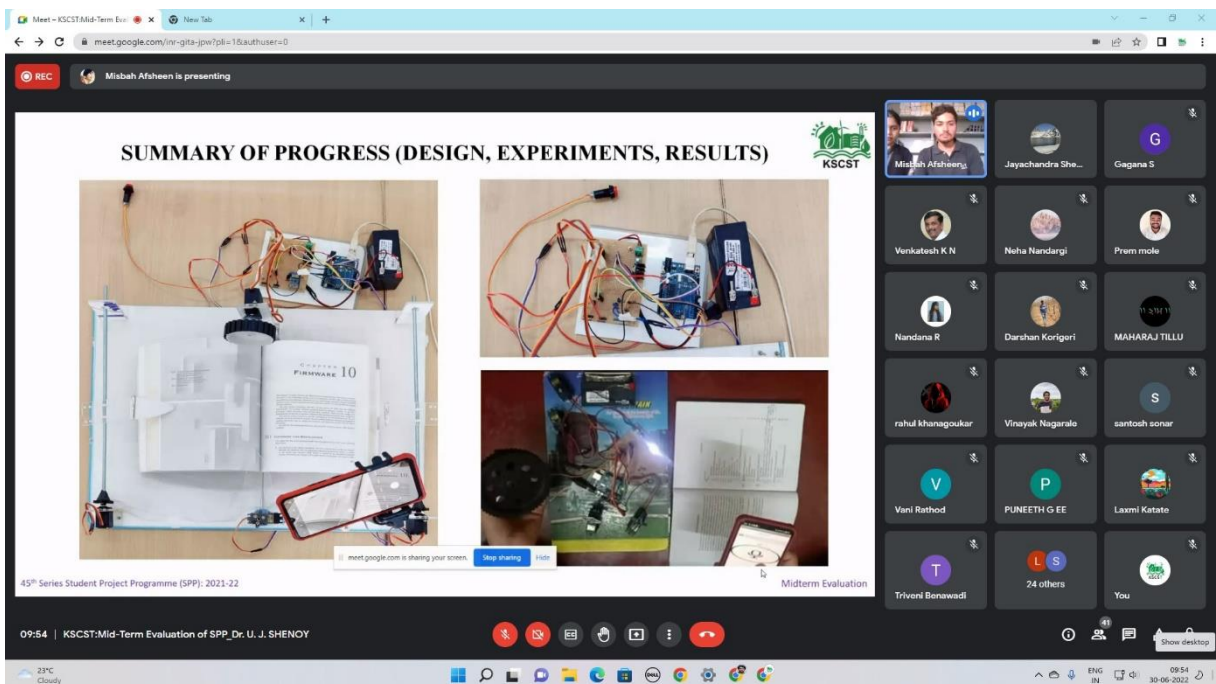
Meet – KSCST:Mid-Term Eva
New Tab
meet.google.com/inr-gita-jpw?pli=1&authuser=0

REC
Misbah Afsheen is presenting

SUMMARY OF PROGRESS (DESIGN, EXPERIMENTS, RESULTS)

KSCST

FIRMWARE 10

meet.google.com is sharing your screen. Stop sharing Hide

45th Series Student Project Programme (SPP): 2021-22

Midterm Evaluation

Misbah Afsheen
Jayachandra She...
G
Gagana S
Venkatesh K N
Neha Nandargi
Prem mole
Nandana R
Darshan Korigeri
MAHARAJ TILLU
rahul khanagoukar
Vinayak Nagarale
S
santosh sonar
V
Vani Rathod
P
PUNEETH G EE
Laxmi Katate
T
Triveni Benawadi
L S
24 others
You

09:54 | KSCST:Mid-Term Evaluation of SPP_Dr. U. J. SHENOY

41
Show desktop

23°C
Cloudy

ENG
IN
09:54
30-06-2022